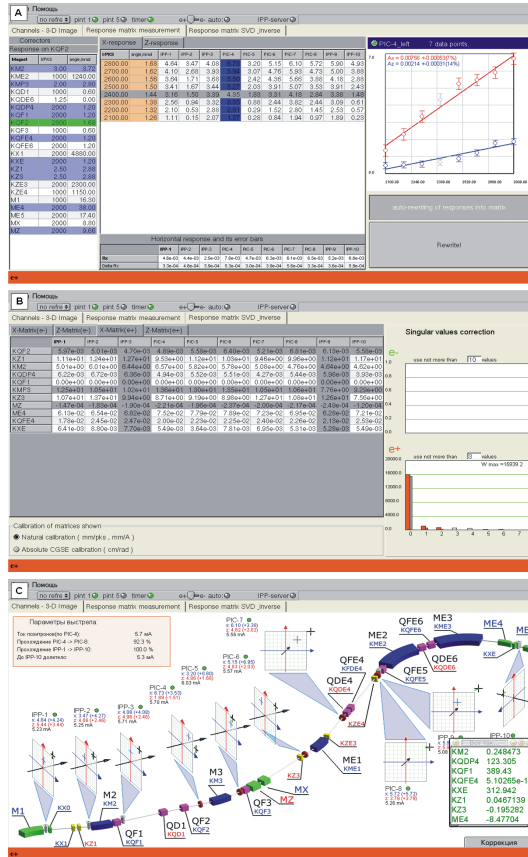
A

Помощь

no refre | pint 1 | pint 5 | timer | e+ e- auto | IPP-server

Channels - 3-D Image | Response matrix measurement | Response matrix SVD_inverse

Correctors

Response on KQF2

| Magnet | kPrs0 | angle,mrad |
|---|---|---|
| KM2 | 3.00 | 3.72 |
| KME2 | 1000 | 1.20 |
| KMF5 | 2000 | 2.89 |
| KQD1 | 1000 | 0.60 |
| KQDE6 | 1.25 | 0.00 |
| KQDF4 | 2000 | 1.20 |
| KQF1 | 2000 | 1.20 |
| KQF2 | 2000 | 1.20 |
| KQF3 | 1000 | 0.60 |
| KQFE4 | 2000 | 1.20 |
| KQFE6 | 2000 | 1.20 |
| KX1 | 2000 | 4880.00 |
| KX0 | 2000 | 1.20 |
| KXE | 2000 | 1.20 |
| KZ1 | 2.50 | 2.88 |
| KZ3 | 2.50 | 2.88 |
| KZE3 | 2000 | 2300.00 |
| KZE4 | 2000 | 1150.00 |
| M1 | 2000 | 16.30 |
| M4 | 2000 | 38.00 |
| ME5 | 2000 | 17.40 |
| MX | 2000 | 6.80 |
| MZ | 2000 | 9.60 |

X-response | Z-response

| kPrs0 | angle,mrad | IPP-1 | IPP-2 | IPP-3 | PIC-4 | PIC-5 | PIC-6 | PIC-7 | PIC-8 | IPP-9 | IPP-10 |
|---|---|---|---|---|---|---|---|---|---|---|---|
| 2600.00 | 1.68 | 4.64 | 3.47 | 4.88 | 4.73 | 3.20 | 5.15 | 6.10 | 5.72 | 5.90 | 4.93 |
| 2700.00 | 1.62 | 4.10 | 2.68 | 3.93 | 3.96 | 3.07 | 4.76 | 5.93 | 4.73 | 5.00 | 3.88 |
| 2600.00 | 1.56 | 3.64 | 1.71 | 3.69 | 3.53 | 2.42 | 4.36 | 5.66 | 3.88 | 4.18 | 2.88 |
| 2500.00 | 1.50 | 3.41 | 1.67 | 3.44 | 3.11 | 2.03 | 3.91 | 5.07 | 3.59 | 3.91 | 2.43 |
| 2400.00 | 1.44 | 3.16 | 1.52 | 3.39 | 4.35 | 1.83 | 3.31 | 4.18 | 2.84 | 3.38 | 1.48 |
| 2300.00 | 1.38 | 2.56 | 0.96 | 3.32 | 0.91 | 0.88 | 2.44 | 3.62 | 2.44 | 3.09 | 0.61 |
| 2200.00 | 1.32 | 2.10 | 0.53 | 2.88 | 0.51 | 0.29 | 1.52 | 2.80 | 1.45 | 2.53 | 0.57 |
| 2100.00 | 1.26 | 1.11 | 0.15 | 2.07 | 0.18 | 0.28 | 0.84 | 1.94 | 0.87 | 1.89 | 0.23 |

PIC-4_left    7 data points

Ax = 0.00768 +0.00063(7%)
Az = 0.00214 +0.00031(14%)

2100.00 2200.00 2300.00 2400.00 2500.00 2600.00

auto-rewriting of responses into matrix

Horizontal response and its error bars

| | IPP-1 | IPP-2 | IPP-3 | PIC-4 | PIC-5 | PIC-6 | PIC-7 | PIC-8 | IPP-9 | IPP-10 |
|---|---|---|---|---|---|---|---|---|---|---|
| Rx | 4.9e-03 | 4.4e-03 | 2.5e-03 | 7.6e-03 | 4.7e-03 | 6.3e-03 | 6.1e-03 | 6.5e-03 | 5.2e-03 | 6.3e-03 |
| Delta Rx | 3.3e-04 | 4.6e-04 | 5.3e-04 | 6.3e-04 | 3.0e-04 | 3.7e-04 | 3.6e-04 | 4.6e-04 | 3.7e-04 | 4.4e-04 |

Rewrite!

B

Помощь

no refre | pint 1 | pint 5 | timer | e+ e- auto | IPP-server

Channels - 3-D Image | Response matrix measurement | Response matrix SVD_inverse

X-Matrix(e-) | Z-Matrix(e-) | X-Matrix(e+) | Z-Matrix(e+)

| | IPP-1 | IPP-2 | IPP-3 | PIC-4 | PIC-5 | PIC-6 | PIC-7 | PIC-8 | IPP-9 | IPP-10 |
|---|---|---|---|---|---|---|---|---|---|---|
| KQF2 | 5.97e-03 | 5.01e-03 | 4.70e-03 | 4.89e-03 | 5.55e-03 | 6.40e-03 | 5.21e-03 | 6.01e-03 | 6.13e-03 | 5.55e-03 |
| KZ1 | 1.11e+01 | 1.24e+01 | 1.27e+01 | 9.59e+00 | 1.12e+01 | 1.03e+01 | 9.48e+00 | 9.98e+00 | 1.12e+01 | 1.17e+01 |
| KM2 | 5.01e+00 | 6.01e+00 | 6.44e+00 | 6.57e+00 | 5.82e+00 | 5.78e+00 | 5.08e+00 | 4.76e+00 | 4.64e+00 | 4.62e+00 |
| KQDF4 | 6.22e-03 | 6.72e-03 | 6.36e-03 | 4.84e-03 | 5.52e-03 | 5.51e-03 | 4.27e-03 | 5.44e-03 | 5.36e-03 | 3.93e-03 |
| KQF1 | 0.00e+00 | 0.00e+00 | 0.00e+00 | 0.00e+00 | 0.00e+00 | 0.00e+00 | 0.00e+00 | 0.00e+00 | 0.00e+00 | 0.00e+00 |
| KMF5 | 1.25e+01 | 1.05e+01 | 1.02e+01 | 1.35e+01 | 1.35e+01 | 1.85e+01 | 1.05e+01 | 1.08e+01 | 7.76e+00 | 9.29e+00 |
| KZ3 | 1.07e+01 | 1.37e+01 | 9.94e+00 | 8.71e+00 | 9.19e+00 | 9.88e+00 | 1.27e+01 | 1.08e+01 | 1.26e+01 | 7.56e+00 |
| MZ | -1.47e-04 | -1.80e-04 | -1.90e-04 | -2.21e-04 | -1.95e-04 | -2.37e-04 | -2.00e-04 | -2.17e-04 | -2.49e-04 | -1.80e-04 |
| ME4 | 6.13e-02 | 6.54e-02 | 6.62e-02 | 7.52e-02 | 7.79e-02 | 7.89e-02 | 7.23e-02 | 6.95e-02 | 6.20e-02 | 7.21e-02 |
| KQFE4 | 1.78e-02 | 2.45e-02 | 2.47e-02 | 2.00e-02 | 2.23e-02 | 2.25e-02 | 2.40e-02 | 2.26e-02 | 2.13e-02 | 1.52e-02 |
| KXE | 6.41e-03 | 6.80e-03 | 7.70e-03 | 5.49e-03 | 3.64e-03 | 7.81e-03 | 6.95e-03 | 5.31e-03 | 5.28e-03 | 5.49e-03 |

Singular values correction

e-

use not more than 10 values

e+

use not more than 8 values
W max =16939.2

Calibration of matrices shown
Natural calibration ( mm/pks , mm/A )
Absolute CGSE calibration ( cm/rad )

C

Помощь

no refre | pint 1 | pint 5 | timer | e+ e- auto | IPP-server

Channels - 3-D Image | Response matrix measurement | Response matrix SVD_inverse

Параметры выстрела

Ток позитронов(с PIC-4): 5.7 mA
Прохождение PIC-4 -> PIC-8: 92.3 %
Прохождение IPP-1 -> IPP-10: 100.0 %
До IPP-10 доведено: 5.3 мА

IPP-1, IPP-2, IPP-3, PIC-4, PIC-5, PIC-6, PIC-7, IPP-9, IPP-10

M1 KX0 KX1 KZ1 M2 KM2 QF1 KQF1 QD1 KQD1 QF2 KQF2 M3 KM3 QF3 KQF3 MZ MX KZ3 KZE3 ME1 KME1 QDE4 KQDE4 QFE4 KFDE4 KZE4 ME2 KME2 QFE6 KQFE6 QFE5 KQFE5 QDE6 KQDE6 ME3 KME3 ME4 KXE

| | |
|---|---|
| KM2 | 0.248473 |
| KQDP4 | 123.305 |
| KQF1 | 389.43 |
| KQFE4 | 5.10265e-1 |
| KXE | 312.942 |
| KZ1 | 0.0467139 |
| KZ3 | -0.195282 |
| ME4 | -8.47704 |

Коррекция